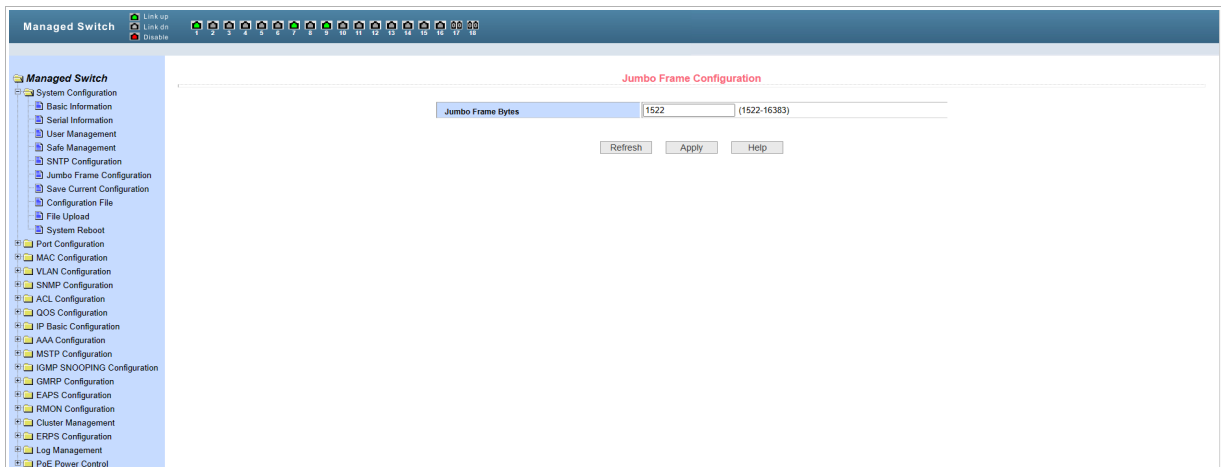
Managed Switch

Link up
Link dn
Disable

1 2 3 4 5 6 7 8 9 10 11 12 13 14 15 16 17 18

Managed Switch
System Configuration
Basic Information
Serial Information
User Management
Safe Management
SNTP Configuration
Jumbo Frame Configuration
Save Current Configuration
Configuration File
File Upload
System Reboot
Port Configuration
MAC Configuration
VLAN Configuration
SNMP Configuration
ACL Configuration
QOS Configuration
IP Basic Configuration
AAA Configuration
MSTP Configuration
IGMP SNOOPING Configuration
GMRP Configuration
EAPS Configuration
RMON Configuration
Cluster Management
ERPS Configuration
Log Management
PoE Power Control

Jumbo Frame Configuration

| Jumbo Frame Bytes | 1522 (1522-16383) |
|---|---|

Refresh Apply Help